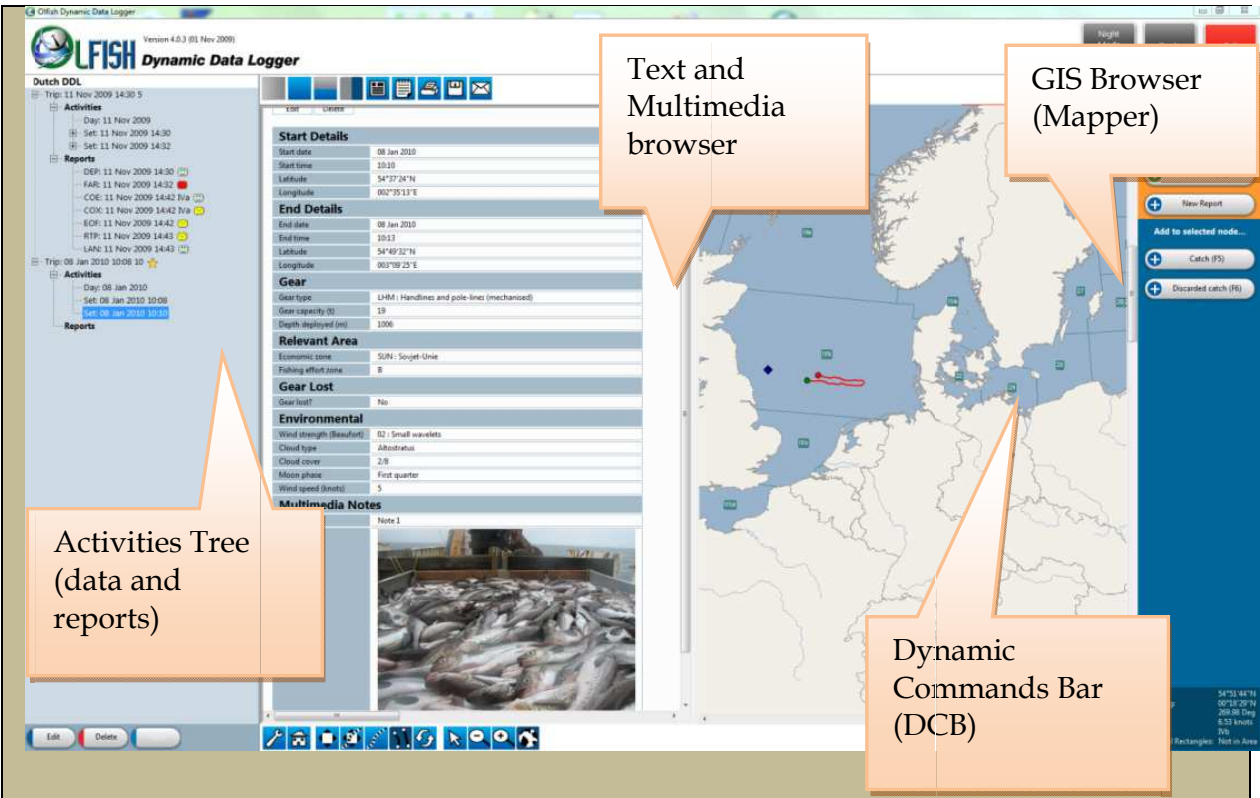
Olfish Dynamic Data Logger

OLFISH Version 4.0.3 (01 Nov 2009)
Dynamic Data Logger

Night

Dutch DDL
Trip: 11 Nov 2009 14:30 5
Activities
Day: 11 Nov 2009
Set: 11 Nov 2009 14:30
Set: 11 Nov 2009 14:32
Reports
DEP: 11 Nov 2009 14:30
FAR: 11 Nov 2009 14:32
COE: 11 Nov 2009 14:42 IVa
COX: 11 Nov 2009 14:42 IVa
EOF: 11 Nov 2009 14:42
RTP: 11 Nov 2009 14:43
LAN: 11 Nov 2009 14:43
Trip: 08 Jan 2010 10:08 10
Activities
Day: 08 Jan 2010
Set: 08 Jan 2010 10:08
Set: 08 Jan 2010 10:10
Reports

Edit Delete

Start Details
| Start date | 08 Jan 2010 |
|---|---|
| Start time | 10:10 |
| Latitude | 54°37'24"N |
| Longitude | 002°35'13"E |

End Details
| End date | 08 Jan 2010 |
|---|---|
| End time | 10:13 |
| Latitude | 54°49'32"N |
| Longitude | 003°09'25"E |

Gear
| Gear type | LHM : Handlines and pole-lines (mechanised) |
|---|---|
| Gear capacity (t) | 19 |
| Depth deployed (m) | 1006 |

Relevant Area
| Economic zone | SUN : Soviet-Unie |
|---|---|
| Fishing effort zone | B |

Gear Lost
| Gear lost? | No |
|---|---|

Environmental
| Wind strength (Beaufort) | 02 : Small wavelets |
|---|---|
| Cloud type | Altostratus |
| Cloud cover | 2/8 |
| Moon phase | First quarter |
| Wind speed (knots) | 5 |

Multimedia Notes
Note 1

Text and Multimedia browser

GIS Browser (Mapper)

New Report
Add to selected node...
Catch (F5)
Discarded catch (F6)

54°51'44"N
00°18'29"N
269.98 Deg
6.53 knots
IVb
Rectangles: Not in Area

Activities Tree (data and reports)

Dynamic Commands Bar (DCB)

Edit Delete